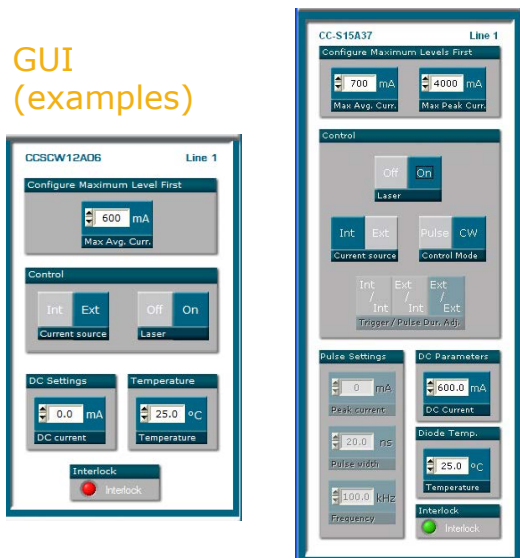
GUI
(examples)

CCSCW12A06
Line 1

Configure Maximum Level First

600 mA
Max Avg. Curr.

Control

Int Ext
Current source

Off On
Laser

DC Settings
0.0 mA
DC current

Temperature
25.0 °C
Temperature

Interlock
Interlock

CC-S15A37
Line 1

Configure Maximum Levels First

700 mA
Max Avg. Curr.

4000 mA
Max Peak Curr.

Control

Off On
Laser

Int Ext
Current source

Pulse CW
Control Mode

Int / Int
Ext / Int
Ext / Ext
Trigger / Pulse Dur. Adj.

Pulse Settings
0 mA
Peak current

20.0 ns
Pulse width

100.0 kHz
Frequency

DC Parameters
600.0 mA
DC Current

Diode Temp.
25.0 °C
Temperature

Interlock
Interlock